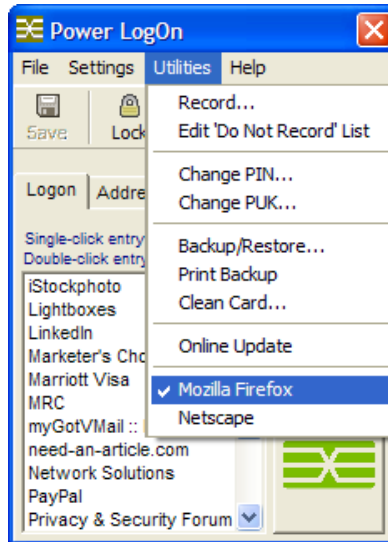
Power LogOn

File Settings Utilities Help

Save Lock

Logon Addre

Single-click entry
Double-click entry

iStockphoto
Lightboxes
LinkedIn
Marketer's Cho
Marriott Visa
MRC
myGotVMail ::
need-an-article.com
Network Solutions
PayPal
Privacy & Security Forum

Record...
Edit 'Do Not Record' List

Change PIN...
Change PUK...

Backup/Restore...
Print Backup
Clean Card...

Online Update

✓ Mozilla Firefox
Netscape